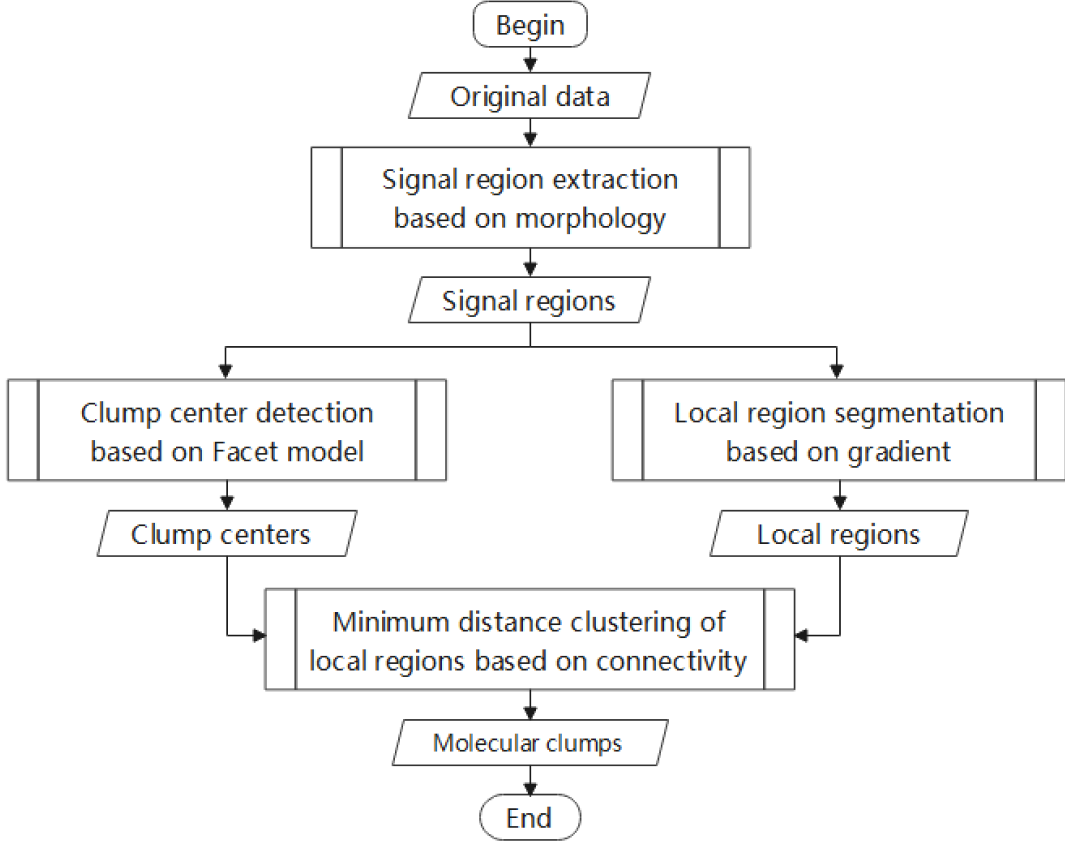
Begin

Original data

Signal region extraction based on morphology

Signal regions

Clump center detection based on Facet model

Local region segmentation based on gradient

Clump centers

Local regions

Minimum distance clustering of local regions based on connectivity

Molecular clumps

End